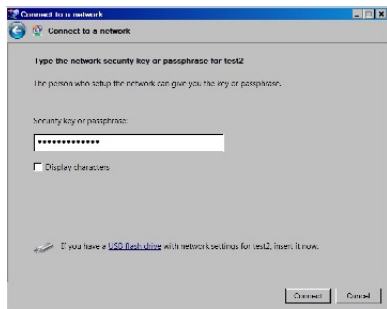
Connect to a network

Connect to a network

Type the network security key or passphrase for test2

The person who setup the network can give you the key or passphrase.

Security key or passphrase:

••••••••••••••

Display characters

If you have a USB flash drive with network settings for test2, insert it now.

Connect Cancel